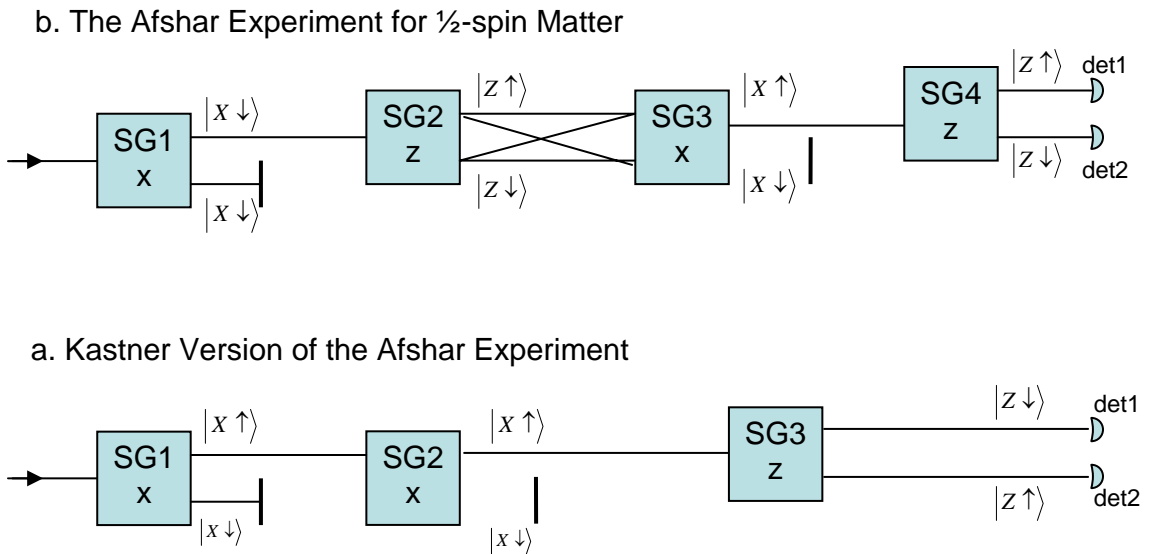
b. The Afshar Experiment for ½-spin Matter

SG1
x

$|X\downarrow\rangle$

$|X\downarrow\rangle$

SG2
z

$|Z\uparrow\rangle$

$|Z\downarrow\rangle$

SG3
x

$|X\uparrow\rangle$

$|X\downarrow\rangle$

SG4
z

$|Z\uparrow\rangle$

$|Z\downarrow\rangle$

det1

det2

a. Kastner Version of the Afshar Experiment

SG1
x

$|X\uparrow\rangle$

$|X\downarrow\rangle$

SG2
x

$|X\uparrow\rangle$

$|X\downarrow\rangle$

SG3
z

$|Z\downarrow\rangle$

$|Z\uparrow\rangle$

det1

det2